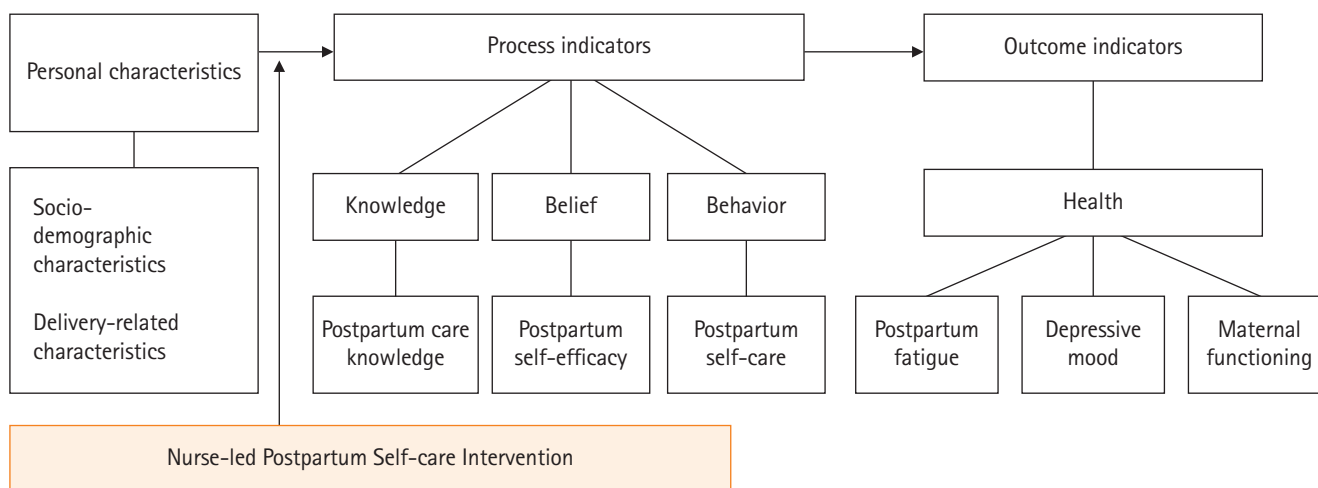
Personal characteristics

Process indicators

Outcome indicators

Socio-demographic characteristics

Delivery-related characteristics

Knowledge

Belief

Behavior

Health

Postpartum care knowledge

Postpartum self-efficacy

Postpartum self-care

Postpartum fatigue

Depressive mood

Maternal functioning

Nurse-led Postpartum Self-care Intervention